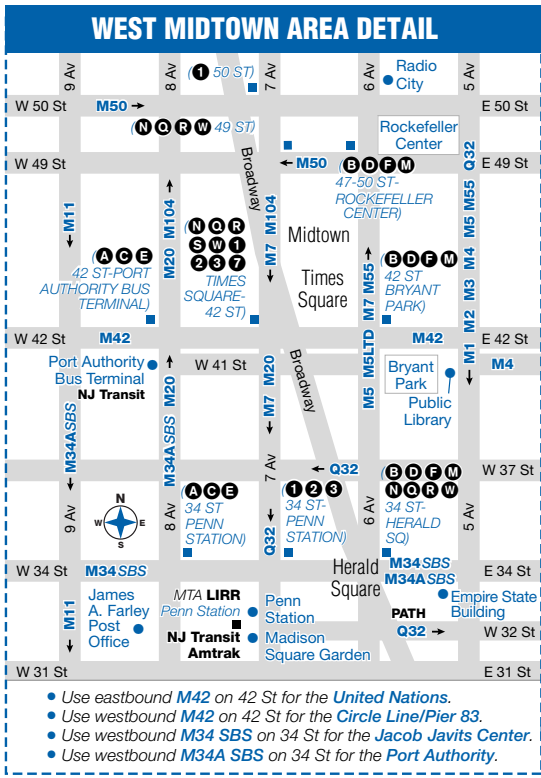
WEST MIDTOWN AREA DETAIL

9 Av
8 Av
(1 50 ST)
7 Av
6 Av
Radio City
5 Av
W 50 St
M50
E 50 St
(N Q R W 49 ST)
Rockefeller Center
W 49 St
M50
B D F M
47-50 ST-ROCKEFELLER CENTER)
E 49 St
Broadway
Q32
M11
M104
M104
A C E
42 ST-PORT AUTHORITY BUS TERMINAL)
M20
N Q R
S W 1
2 3 7
TIMES SQUARE-42 ST)
M7
Midtown
Times Square
M55
B D F M
42 ST BRYANT PARK)
M55
M4
M3
M2
W 42 St
M42
M42
E 42 St
M1
M4
Port Authority Bus Terminal
NJ Transit
W 41 St
M20
Broadway
M5
M5LTD
Bryant Park
Public Library
M34ASBS
M20
M34A SBS
M7
M20
7 Av
Q32
B D F M
N Q R W
W 37 St
9 Av
8 Av
A C E
34 ST PENN STATION)
Q32
1 2 3
34 ST-PENN STATION)
6 Av
34 ST-HERALD SQ)
5 Av
N
W
E
S
W 34 St
M34 SBS
Herald Square
M34 SBS
M34A SBS
E 34 St
M11
James A. Farley Post Office
MTA LIRR
Penn Station
NJ Transit
Amtrak
Penn Station
Madison Square Garden
PATH
Empire State Building
Q32
W 32 St
W 31 St
E 31 St

• Use eastbound M42 on 42 St for the United Nations.
• Use westbound M42 on 42 St for the Circle Line/Pier 83.
• Use westbound M34 SBS on 34 St for the Jacob Javits Center.
• Use westbound M34A SBS on 34 St for the Port Authority.